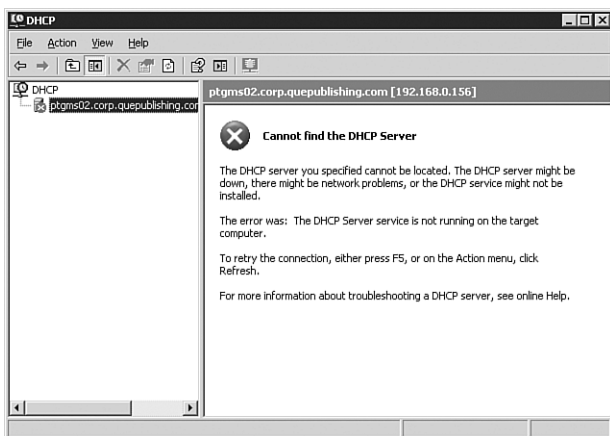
DHCP

File Action View Help

DHCP

ptgms02.corp.quepublishing.com

ptgms02.corp.quepublishing.com [192.168.0.156]

Cannot find the DHCP Server

The DHCP server you specified cannot be located. The DHCP server might be down, there might be network problems, or the DHCP service might not be installed.

The error was: The DHCP Server service is not running on the target computer.

To retry the connection, either press F5, or on the Action menu, click Refresh.

For more information about troubleshooting a DHCP server, see online Help.